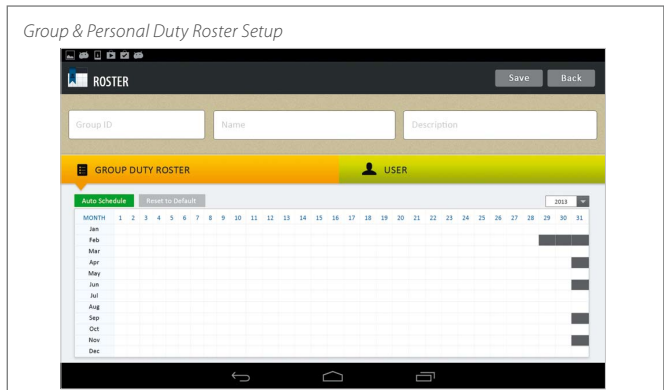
Group & Personal Duty Roster Setup

ROSTER

Save Back

Group ID

Name

Description

GROUP DUTY ROSTER

USER

Auto Schedule Reset to Default

2013

| MONTH | 1 | 2 | 3 | 4 | 5 | 6 | 7 | 8 | 9 | 10 | 11 | 12 | 13 | 14 | 15 | 16 | 17 | 18 | 19 | 20 | 21 | 22 | 23 | 24 | 25 | 26 | 27 | 28 | 29 | 30 | 31 |
|---|---|---|---|---|---|---|---|---|---|---|---|---|---|---|---|---|---|---|---|---|---|---|---|---|---|---|---|---|---|---|---|
| Jan | | | | | | | | | | | | | | | | | | | | | | | | | | | | | | | |
| Feb | | | | | | | | | | | | | | | | | | | | | | | | | | | | | | | |
| Mar | | | | | | | | | | | | | | | | | | | | | | | | | | | | | | | |
| Apr | | | | | | | | | | | | | | | | | | | | | | | | | | | | | | | |
| May | | | | | | | | | | | | | | | | | | | | | | | | | | | | | | | |
| Jun | | | | | | | | | | | | | | | | | | | | | | | | | | | | | | | |
| Jul | | | | | | | | | | | | | | | | | | | | | | | | | | | | | | | |
| Aug | | | | | | | | | | | | | | | | | | | | | | | | | | | | | | | |
| Sep | | | | | | | | | | | | | | | | | | | | | | | | | | | | | | | |
| Oct | | | | | | | | | | | | | | | | | | | | | | | | | | | | | | | |
| Nov | | | | | | | | | | | | | | | | | | | | | | | | | | | | | | | |
| Dec | | | | | | | | | | | | | | | | | | | | | | | | | | | | | | | |